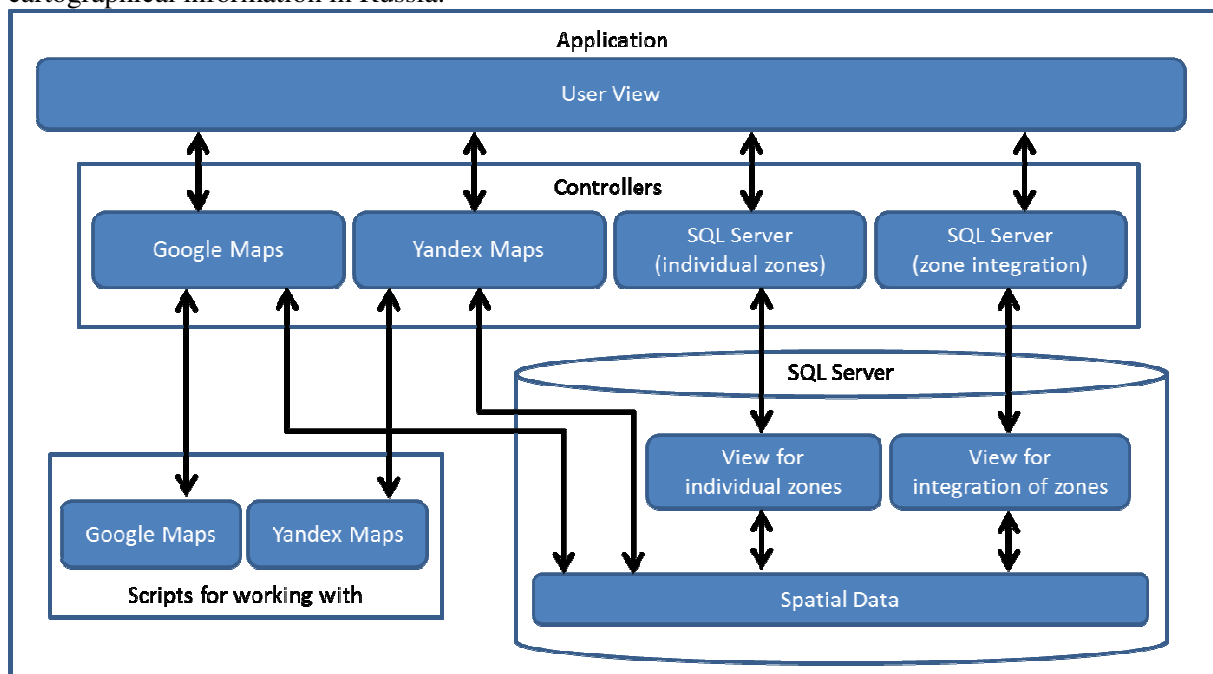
cartographical information in Russia.

Application

User View

Controllers

Google Maps

Yandex Maps

SQL Server (individual zones)

SQL Server (zone integration)

SQL Server

View for individual zones

View for integration of zones

Google Maps

Yandex Maps

Scripts for working with

Spatial Data